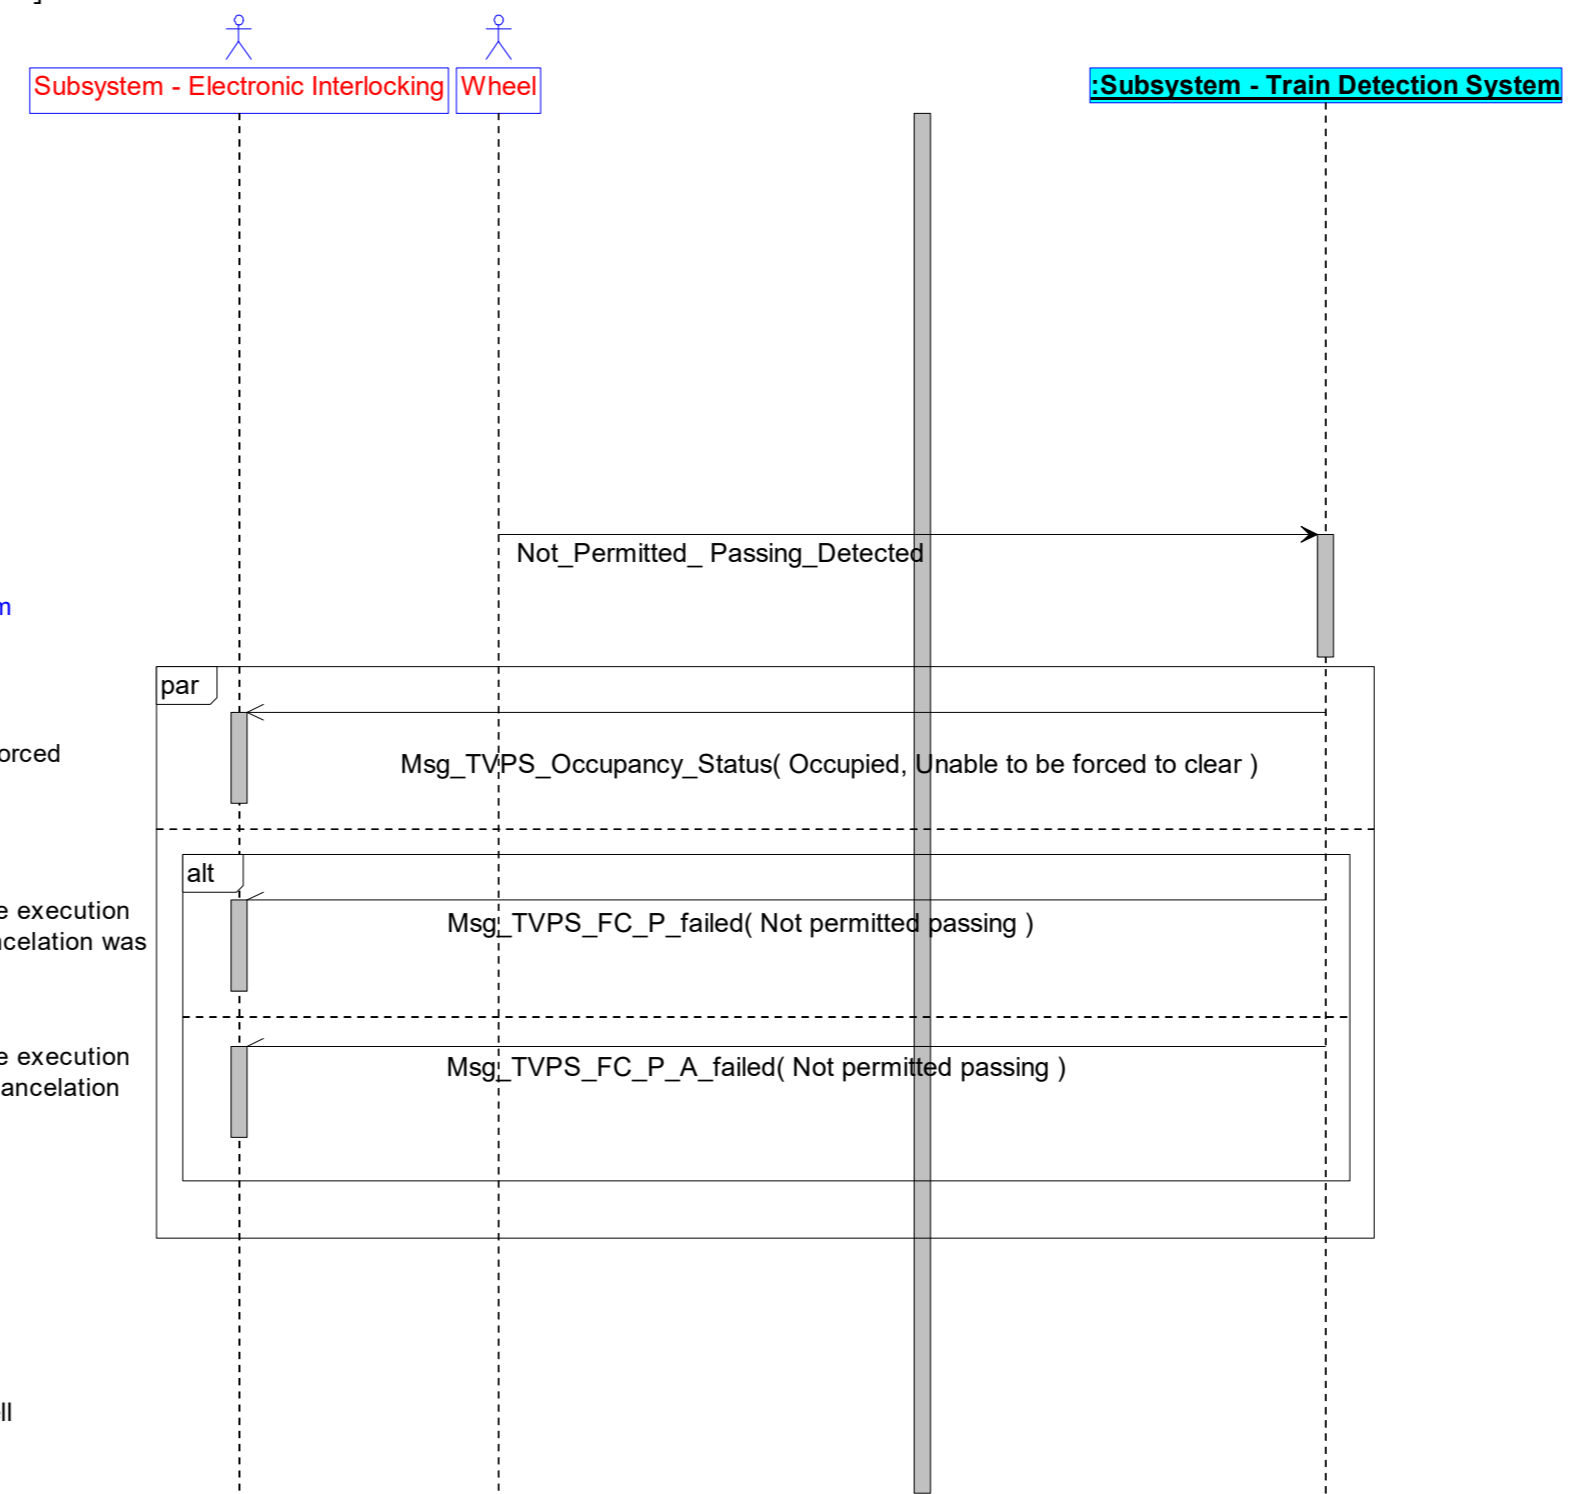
]

Subsystem - Electronic Interlocking

Wheel

:Subsystem - Train Detection System

Not_Permitted_ Passing_Detected

n

par

orced

Msg_TVPS_Occupancy_Status( Occupied, Unable to be forced to clear )

alt

e execution
ncelation was

Msg_TVPS_FC_P_failed( Not permitted passing )

e execution
ancelation

Msg_TVPS_FC_P_A_failed( Not permitted passing )

ll